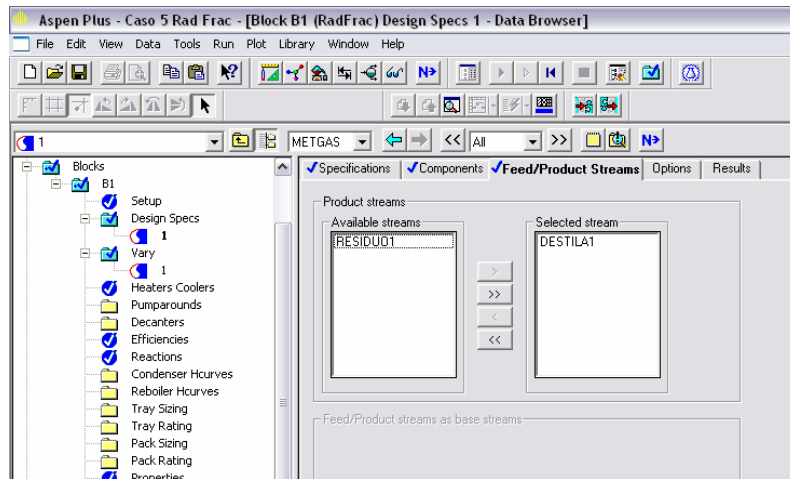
Aspen Plus - Caso 5 Rad Frac - [Block B1 (RadFrac) Design Specs 1 - Data Browser]

File Edit View Data Tools Run Plot Library Window Help

N>

1 METGAS << All >> N>

Blocks
B1
Setup
Design Specs
1
Vary
1
Heaters Coolers
Pumparounds
Decanters
Efficiencies
Reactions
Condenser Hcurves
Reboiler Hcurves
Tray Sizing
Tray Rating
Pack Sizing
Pack Rating
Properties

Specifications | Components | Feed/Product Streams | Options | Results

Product streams
Available streams
RESIDUO1
Selected stream
DESTILA1
>
>>
<
<<

Feed/Product streams as base streams